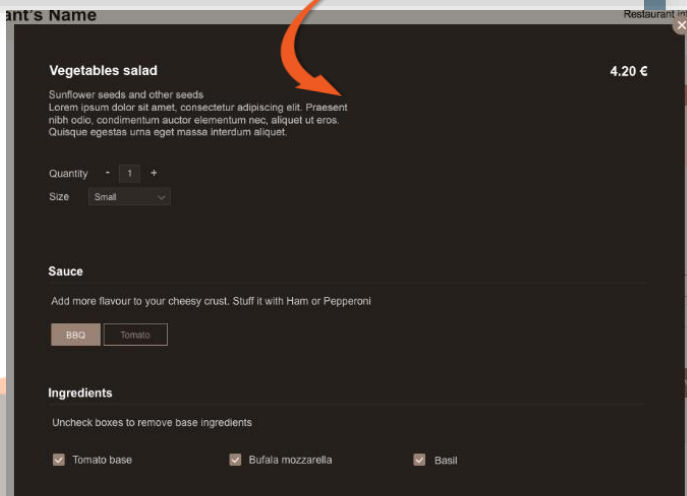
ant's Name

Restaurant in

Vegetables salad

4.20 €

Sunflower seeds and other seeds
Lorem ipsum dolor sit amet, consectetur adipiscing elit. Praesent nibh odio, condimentum auctor elementum nec, aliquet ut eros. Quisque egestas urna eget massa interdum aliquet.

Quantity - 1 +

Size Small

Sauce

Add more flavour to your cheesy crust. Stuff it with Ham or Pepperoni

BBQ Tomato

Ingredients

Uncheck boxes to remove base ingredients

Tomato base Bufala mozzarella Basil